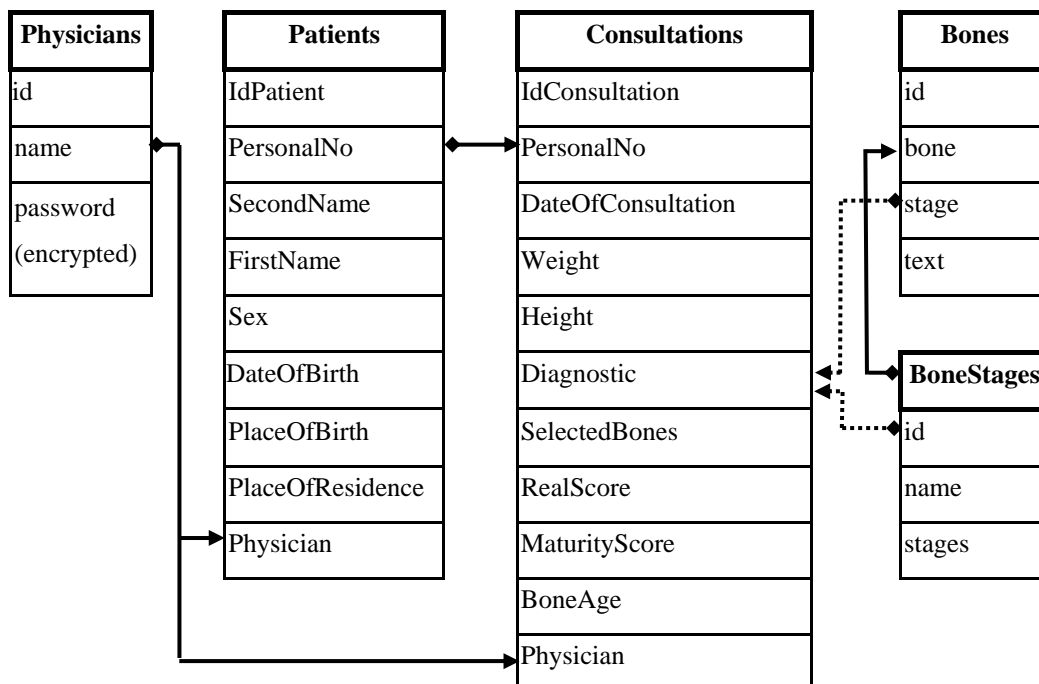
| Physicians |
|---|
| id |
| name |
| password (encrypted) |

| Patients |
|---|
| IdPatient |
| PersonalNo |
| SecondName |
| FirstName |
| Sex |
| DateOfBirth |
| PlaceOfBirth |
| PlaceOfResidence |
| Physician |

| Consultations |
|---|
| IdConsultation |
| PersonalNo |
| DateOfConsultation |
| Weight |
| Height |
| Diagnostic |
| SelectedBones |
| RealScore |
| MaturityScore |
| BoneAge |
| Physician |

| Bones |
|---|
| id |
| bone |
| stage |
| text |

| BoneStages |
|---|
| id |
| name |
| stages |